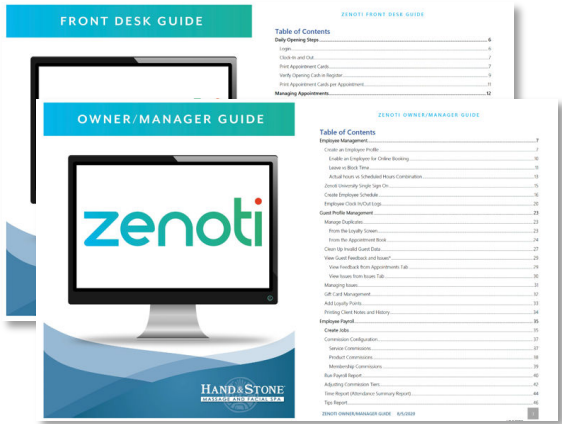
FRONT DESK GUIDE

ZENOTI FRONT DESK GUIDE

Table of Contents

Daily Opening Steps 6
Login 6
Clock-In and Out 7
Print Appointment Cards 7
Verify Opening Cash in Register 9
Print Appointment Cards per Appointment 11
Managing Appointments 12

OWNER/MANAGER GUIDE

zenoti

HAND & STONE
MASSAGE AND FACIAL SPA

ZENOTI OWNER/MANAGER GUIDE

Table of Contents

Employee Management 7
Create an Employee Profile 7
Enable an Employee for Online Booking 10
Leave vs Block Time 11
Actual hours vs Scheduled Hours Combination 13
Zenoti University Single Sign On 15
Create Employee Schedule 16
Employee Clock In/Out Logs 20
Guest Profile Management 23
Manage Duplicates 23
From the Loyalty Screen 23
From the Appointment Book 24
Clean Up Invalid Guest Data 27
View Guest Feedback and Issues 29
View Feedback from Appointments Tab 29
View Issues from Room Tab 30
Managing Issues 31
Gift Card Management 32
Add Loyalty Points 33
Printing Client Notes and History 34
Employee Payroll 35
Create Jobs 35
Commission Configuration 37
Service Commissions 37
Product Commissions 38
Membership Commissions 39
Run Payroll Report 40
Adjusting Commission Tiers 42
Time Report (Attendance Summary Report) 44
Tips Report 46

ZENOTI OWNER/MANAGER GUIDE 8/1/2020